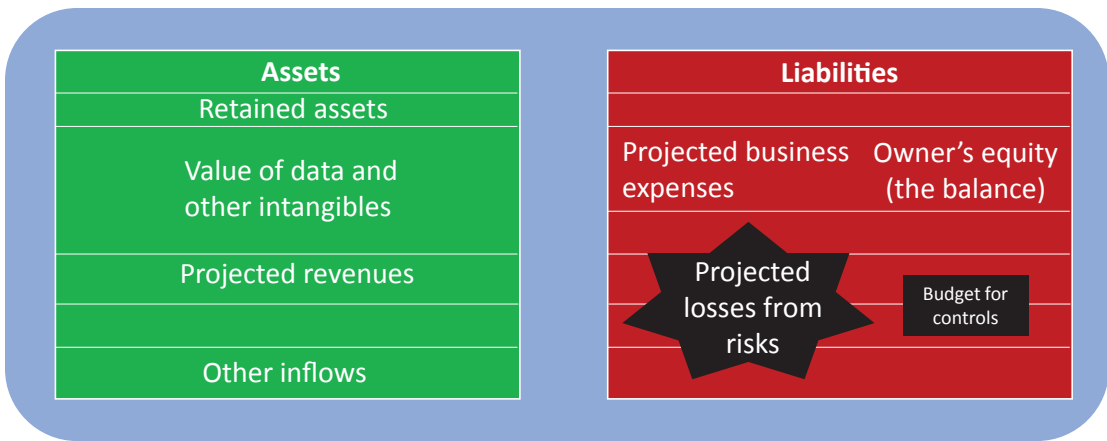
Assets

Retained assets

Value of data and other intangibles

Projected revenues

Other inflows

Liabilities

Projected business expenses

Owner's equity (the balance)

Projected losses from risks

Budget for controls